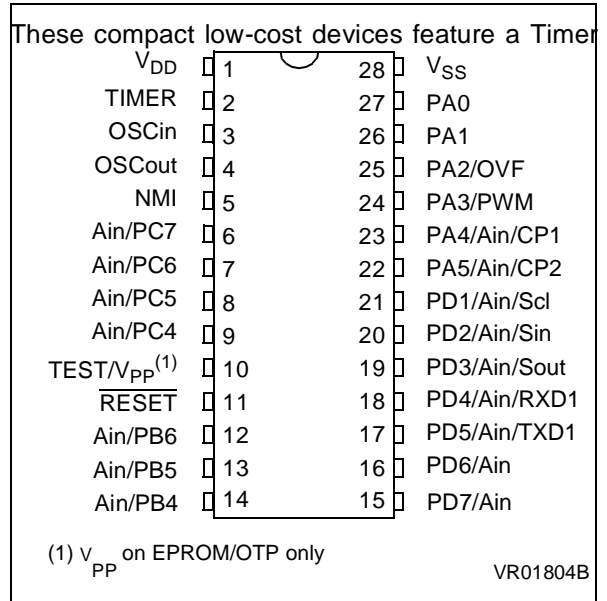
These compact low-cost devices feature a Timer

| | | | |
|---|---|---|---|
| $V_{DD}$ | 1 | 28 | $V_{SS}$ |
| TIMER | 2 | 27 | PA0 |
| OSCin | 3 | 26 | PA1 |
| OSCout | 4 | 25 | PA2/OVF |
| NMI | 5 | 24 | PA3/PWM |
| Ain/PC7 | 6 | 23 | PA4/Ain/CP1 |
| Ain/PC6 | 7 | 22 | PA5/Ain/CP2 |
| Ain/PC5 | 8 | 21 | PD1/Ain/Scl |
| Ain/PC4 | 9 | 20 | PD2/Ain/Sin |
| TEST/$V_{PP}^{(1)}$ | 10 | 19 | PD3/Ain/Sout |
| $\overline{RESET}$ | 11 | 18 | PD4/Ain/RXD1 |
| Ain/PB6 | 12 | 17 | PD5/Ain/TXD1 |
| Ain/PB5 | 13 | 16 | PD6/Ain |
| Ain/PB4 | 14 | 15 | PD7/Ain |

(1) $V_{PP}$ on EPROM/OTP only

VR01804B